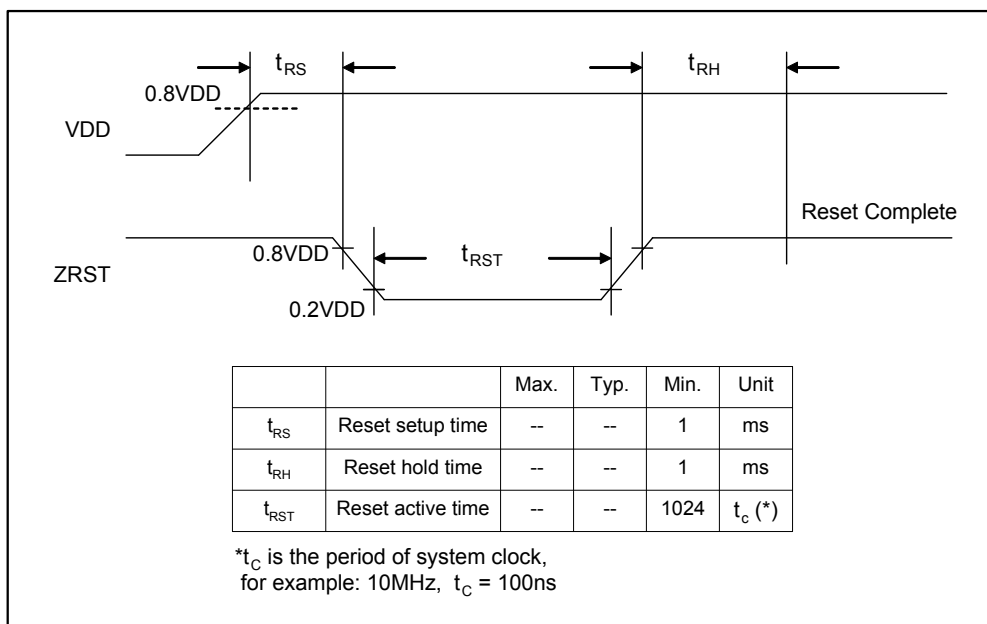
$t_{RS}$

$t_{RH}$

0.8VDD

VDD

Reset Complete

0.8VDD

$t_{RST}$

ZRST

0.2VDD

| | | Max. | Typ. | Min. | Unit |
|---|---|---|---|---|---|
| $t_{RS}$ | Reset setup time | -- | -- | 1 | ms |
| $t_{RH}$ | Reset hold time | -- | -- | 1 | ms |
| $t_{RST}$ | Reset active time | -- | -- | 1024 | $t_c$ (*) |

*$t_C$ is the period of system clock, for example: 10MHz, $t_C$ = 100ns